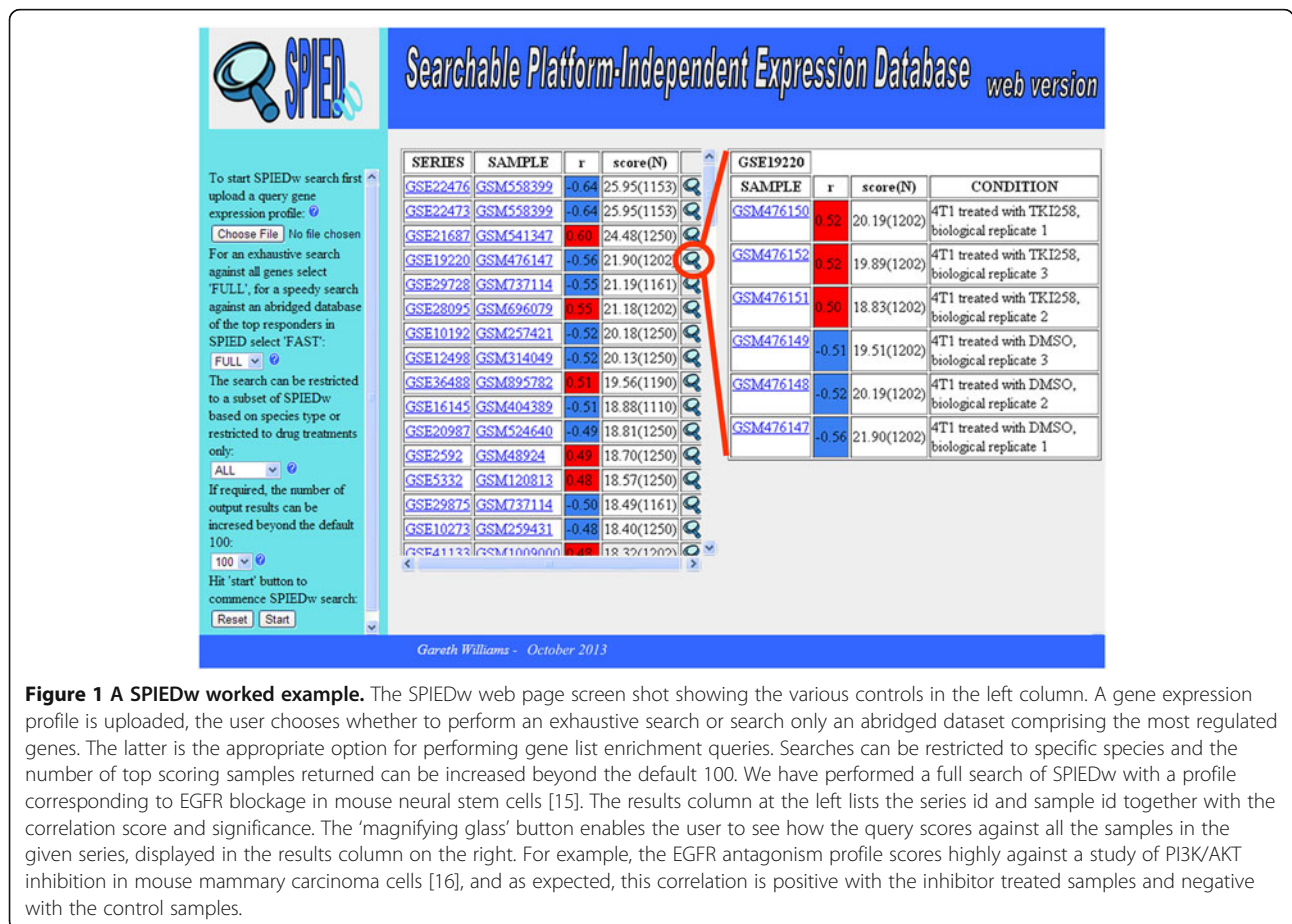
SPIEDw

Searchable Platform-Independent Expression Database web version

To start SPIEDw search first upload a query gene expression profile:

Choose File No file chosen

For an exhaustive search against all genes select 'FULL', for a speedy search against an abridged database of the top responders in SPIED select 'FAST':

FULL

The search can be restricted to a subset of SPIEDw based on species type or restricted to drug treatments only:

ALL

If required, the number of output results can be incresed beyond the default 100:

100

Hit 'start' button to commence SPIEDw search:

Reset Start

| SERIES | SAMPLE | r | score(N) |
|---|---|---|---|
| GSE22476 | GSM558399 | -0.64 | 25.95(1153) |
| GSE22473 | GSM558399 | -0.64 | 25.95(1153) |
| GSE21687 | GSM541347 | 0.60 | 24.48(1250) |
| GSE19220 | GSM476147 | -0.56 | 21.90(1202) |
| GSE29728 | GSM737114 | -0.55 | 21.19(1161) |
| GSE28095 | GSM696079 | 0.55 | 21.18(1202) |
| GSE10192 | GSM257421 | -0.52 | 20.18(1250) |
| GSE12498 | GSM314049 | -0.52 | 20.13(1250) |
| GSE36488 | GSM895782 | 0.51 | 19.56(1190) |
| GSE16145 | GSM404389 | -0.51 | 18.88(1110) |
| GSE20987 | GSM524640 | -0.49 | 18.81(1250) |
| GSE2592 | GSM48924 | 0.49 | 18.70(1250) |
| GSE5332 | GSM120813 | 0.48 | 18.57(1250) |
| GSE29875 | GSM737114 | -0.50 | 18.49(1161) |
| GSE10273 | GSM259431 | -0.48 | 18.40(1250) |
| GSE41133 | GSM1009000 | 0.48 | 18.32(1202) |

GSE19220

| SAMPLE | r | score(N) | CONDITION |
|---|---|---|---|
| GSM476150 | 0.52 | 20.19(1202) | 4T1 treated with TKI258, biological replicate 1 |
| GSM476152 | 0.52 | 19.89(1202) | 4T1 treated with TKI258, biological replicate 3 |
| GSM476151 | 0.50 | 18.83(1202) | 4T1 treated with TKI258, biological replicate 2 |
| GSM476149 | -0.51 | 19.51(1202) | 4T1 treated with DMSO, biological replicate 3 |
| GSM476148 | -0.52 | 20.19(1202) | 4T1 treated with DMSO, biological replicate 2 |
| GSM476147 | -0.56 | 21.90(1202) | 4T1 treated with DMSO, biological replicate 1 |

Gareth Williams - October 2013

**Figure 1 A SPIEDw worked example.** The SPIEDw web page screen shot showing the various controls in the left column. A gene expression profile is uploaded, the user chooses whether to perform an exhaustive search or search only an abridged dataset comprising the most regulated genes. The latter is the appropriate option for performing gene list enrichment queries. Searches can be restricted to specific species and the number of top scoring samples returned can be increased beyond the default 100. We have performed a full search of SPIEDw with a profile corresponding to EGFR blockage in mouse neural stem cells [15]. The results column at the left lists the series id and sample id together with the correlation score and significance. The 'magnifying glass' button enables the user to see how the query scores against all the samples in the given series, displayed in the results column on the right. For example, the EGFR antagonism profile scores highly against a study of PI3K/AKT inhibition in mouse mammary carcinoma cells [16], and as expected, this correlation is positive with the inhibitor treated samples and negative with the control samples.